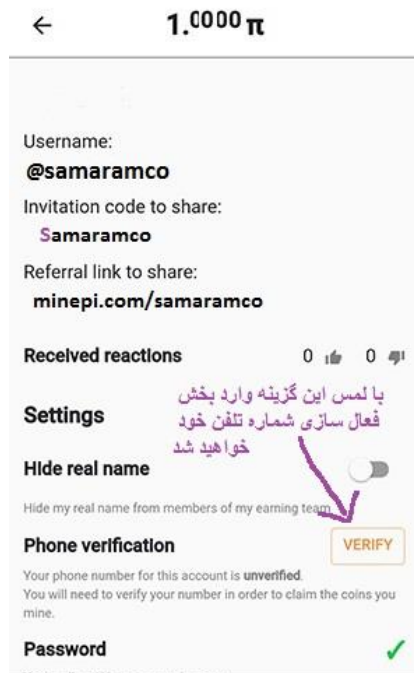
←
1.0000 π

Username:
@samaramco
Invitation code to share:
Samaramco
Referral link to share:
minepi.com/samaramco

Received reactions 0 0

Settings

با لمس این گزینه وارد بخش فعال سازی شماره تلفن خود خواهید شد

Hide real name
Hide my real name from members of my earning team

Phone verification
VERIFY
Your phone number for this account is unverified.
You will need to verify your number in order to claim the coins you mine.

Password
✓